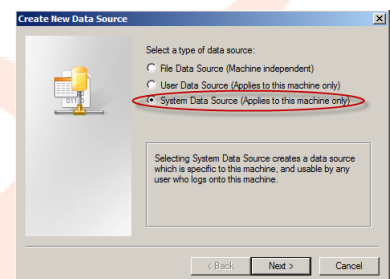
Create New Data Source

Select a type of data source:

File Data Source (Machine independent)

User Data Source (Applies to this machine only)

System Data Source (Applies to this machine only)

Selecting System Data Source creates a data source which is specific to this machine, and usable by any user who logs onto this machine.

< Back

Next >

Cancel